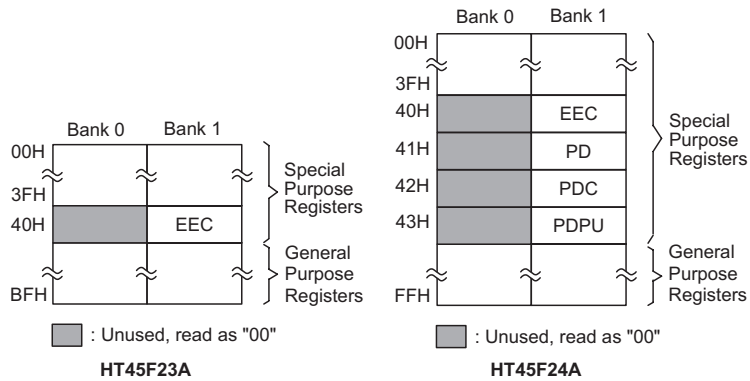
Bank 0 Bank 1

00H

3FH

40H EEC

BFH

Special Purpose Registers

General Purpose Registers

: Unused, read as "00"

HT45F23A

Bank 0 Bank 1

00H

3FH

40H EEC

41H PD

42H PDC

43H PDPU

FFH

Special Purpose Registers

General Purpose Registers

: Unused, read as "00"

HT45F24A